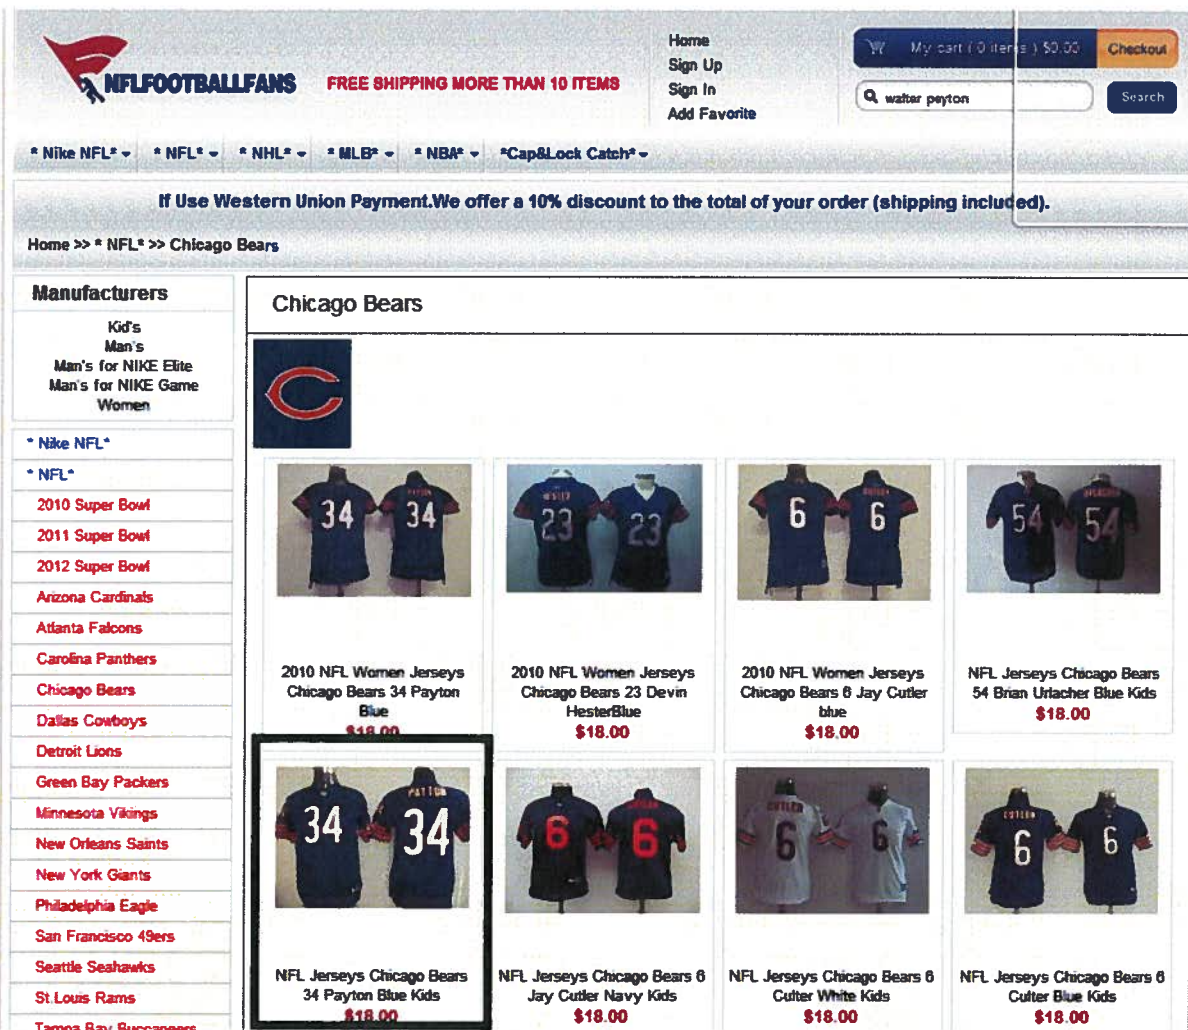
NFLFOOTBALLFANS

FREE SHIPPING MORE THAN 10 ITEMS

Home
Sign Up
Sign In
Add Favorite

My cart ( 0 items ) $0.00 Checkout

walter peyton Search

* Nike NFL* * NFL* * NHL* * MLB* * NBA* *Cap&Lock Catch*

If Use Western Union Payment.We offer a 10% discount to the total of your order (shipping included).

Home >> * NFL* >> Chicago Bears

Manufacturers

Kid's
Man's
Man's for NIKE Elite
Man's for NIKE Game
Women

* Nike NFL*
* NFL*
2010 Super Bowl
2011 Super Bowl
2012 Super Bowl
Arizona Cardinals
Atlanta Falcons
Carolina Panthers
Chicago Bears
Dallas Cowboys
Detroit Lions
Green Bay Packers
Minnesota Vikings
New Orleans Saints
New York Giants
Philadelphia Eagle
San Francisco 49ers
Seattle Seahawks
St.Louis Rams
Tampa Bay Buccaneers

Chicago Bears

2010 NFL Women Jerseys Chicago Bears 34 Payton Blue
$18.00

2010 NFL Women Jerseys Chicago Bears 23 Devin HesterBlue
$18.00

2010 NFL Women Jerseys Chicago Bears 6 Jay Cutler blue
$18.00

NFL Jerseys Chicago Bears 54 Brian Urlacher Blue Kids
$18.00

NFL Jerseys Chicago Bears 34 Payton Blue Kids
$18.00

NFL Jerseys Chicago Bears 6 Jay Cutler Navy Kids
$18.00

NFL Jerseys Chicago Bears 6 Cutler White Kids
$18.00

NFL Jerseys Chicago Bears 6 Cutler Blue Kids
$18.00